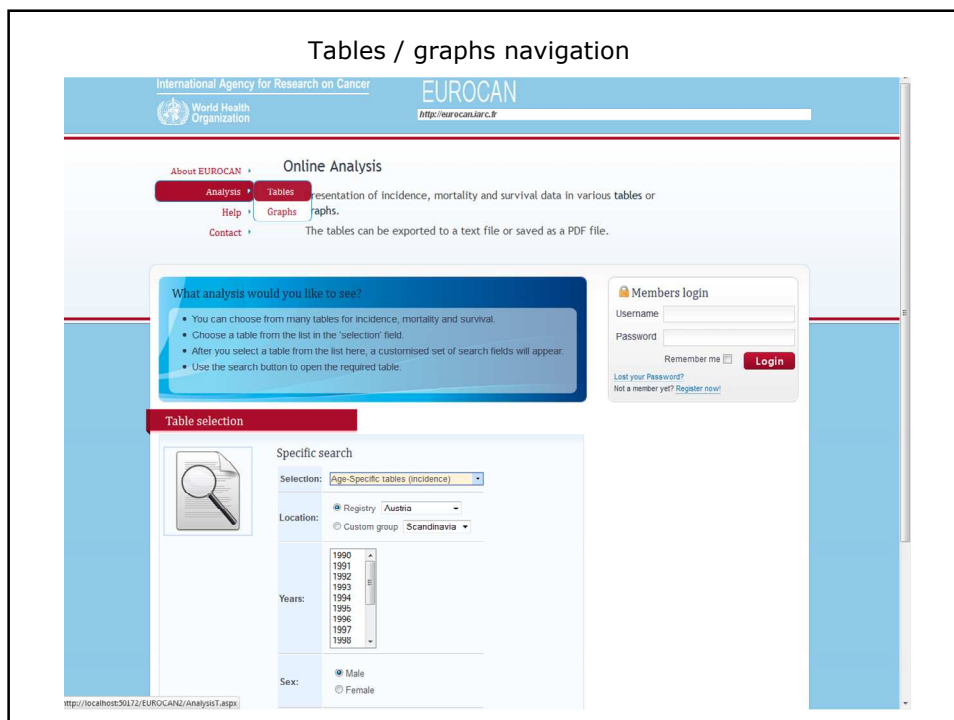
Tables / graphs navigation

International Agency for Research on Cancer

World Health Organization

EUROCAN

http://eurocan.iarc.fr

About EUROCAN

Analysis

Help

Contact

Tables

Graphs

Online Analysis

resentation of incidence, mortality and survival data in various tables or raphs.

The tables can be exported to a text file or saved as a PDF file.

What analysis would you like to see?

• You can choose from many tables for incidence, mortality and survival.
• Choose a table from the list in the 'selection' field.
• After you select a table from the list here, a customised set of search fields will appear.
• Use the search button to open the required table.

Members login

Username

Password

Remember me

Login

Lost your Password?

Not a member yet? Register now!

Table selection

Specific search

| Selection: | Age-Specific tables (incidence) |
|---|---|
| Location: | Registry Austria<br>Custom group Scandinavia |
| Years: | 1990<br>1991<br>1992<br>1993<br>1994<br>1995<br>1996<br>1997<br>1998 |
| Sex: | Male<br>Female |

http://localhost:50172/EUROCAN2/AnalysisT.aspx